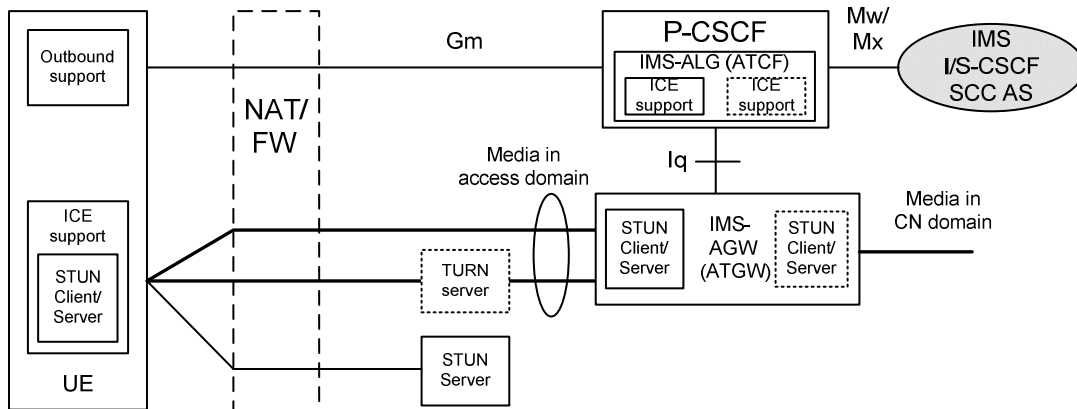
Outbound support

ICE support

STUN Client/ Server

UE

NAT/ FW

Gm

P-CSCF

IMS-ALG (ATCF)

ICE support

ICE support

Mw/ Mx

IMS I/S-CSCF SCC AS

Iq

Media in access domain

TURN server

STUN Server

STUN Client/ Server

IMS-AGW (ATGW)

STUN Client/ Server

Media in CN domain